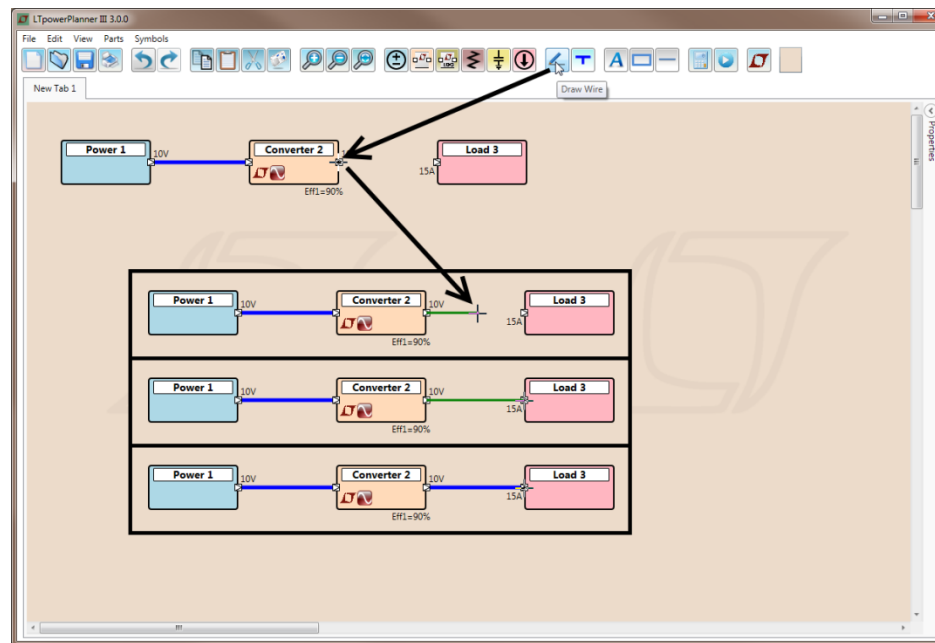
LTpowerPlanner III 3.0.0

File Edit View Parts Symbols

Draw Wire

New Tab 1

Properties

Power 1
10V
Converter 2
Eff1=90%
Load 3
15A

Power 1
10V
Converter 2
10V
Eff1=90%
Load 3
15A

Power 1
10V
Converter 2
10V
Eff1=90%
Load 3
15A

Power 1
10V
Converter 2
10V
Eff1=90%
Load 3
15A